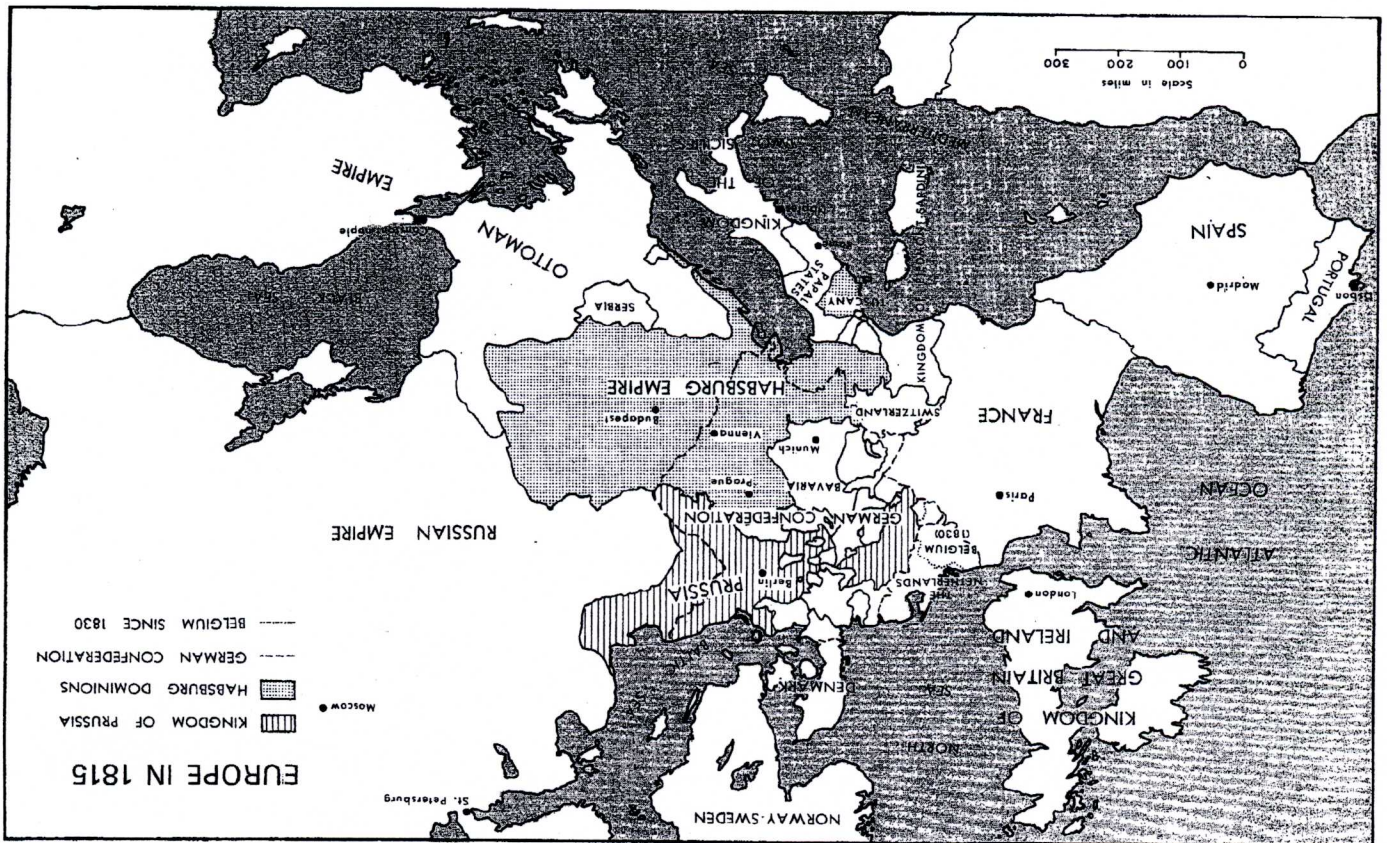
EUROPE IN 1815

KINGDOM OF PRUSSIA
HABSBURG DOMINIONS
GERMAN CONFEDERATION
BELGIUM SINCE 1830

Scale in miles
0 100 200 300

NORWAY-SWEDEN
St. Petersburg
Moscow
NORTH SEA
DENMARK
KINGDOM OF GREAT BRITAIN AND IRELAND
London
THE NETHERLANDS
BELGIUM (1830)
ATLANTIC OCEAN
Paris
FRANCE
PRUSSIA
Berlin
GERMAN CONFEDERATION
BAVARIA
Munich
Prague
Vienna
Budapest
HABSBURG EMPIRE
RUSSIAN EMPIRE
SWITZERLAND
KINGDOM
SARDINIA
TUSCANY
PAPAL STATES
KINGDOM OF THE TWO SICILIES
SERBIA
OTTOMAN EMPIRE
Constantinople
BLACK SEA
SPAIN
Madrid
PORTUGAL
Lisbon